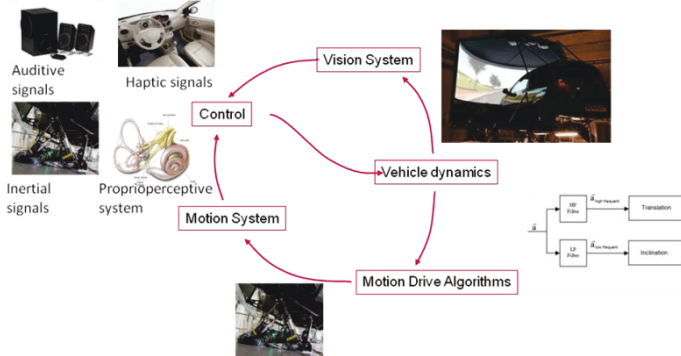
Auditive signals

Haptic signals

Vision System

Control

Inertial signals

Proprioperceptive system

Vehicle dynamics

Motion System

Motion Drive Algorithms

$\vec{a}$

HP Filter

$\vec{a}_{high\ frequency}$

Translation

LP Filter

$\vec{a}_{low\ frequency}$

Inclination